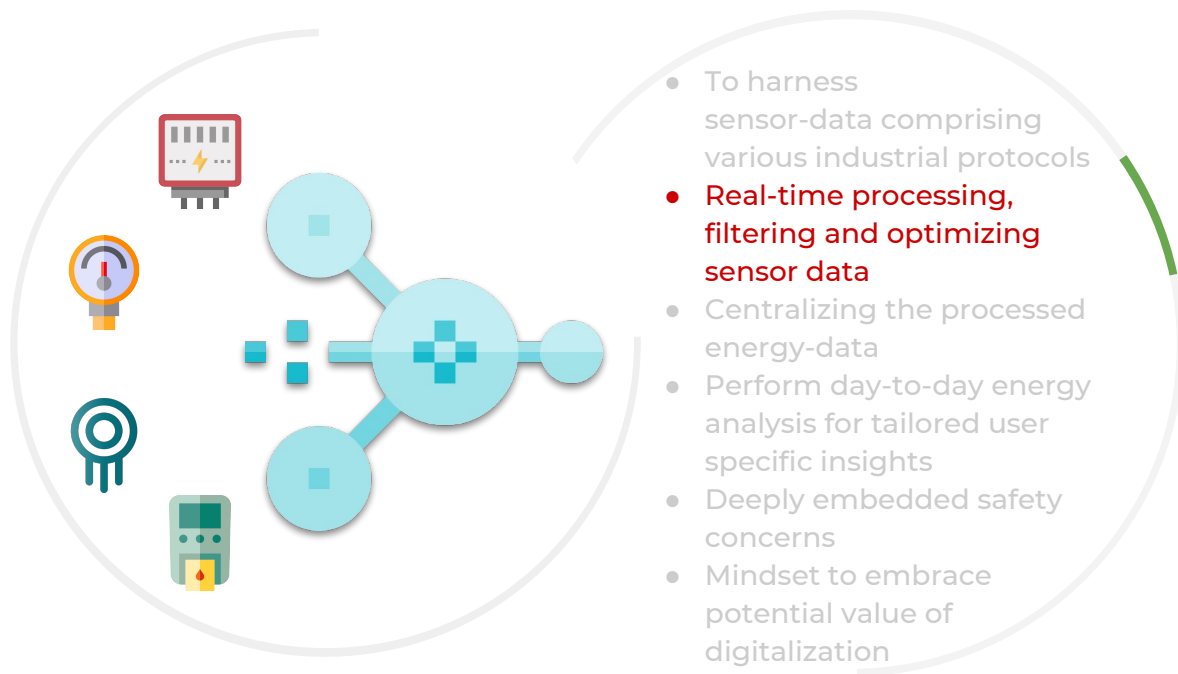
- To harness sensor-data comprising various industrial protocols
- Real-time processing, filtering and optimizing sensor data
- Centralizing the processed energy-data
- Perform day-to-day energy analysis for tailored user specific insights
- Deeply embedded safety concerns
- Mindset to embrace potential value of digitalization